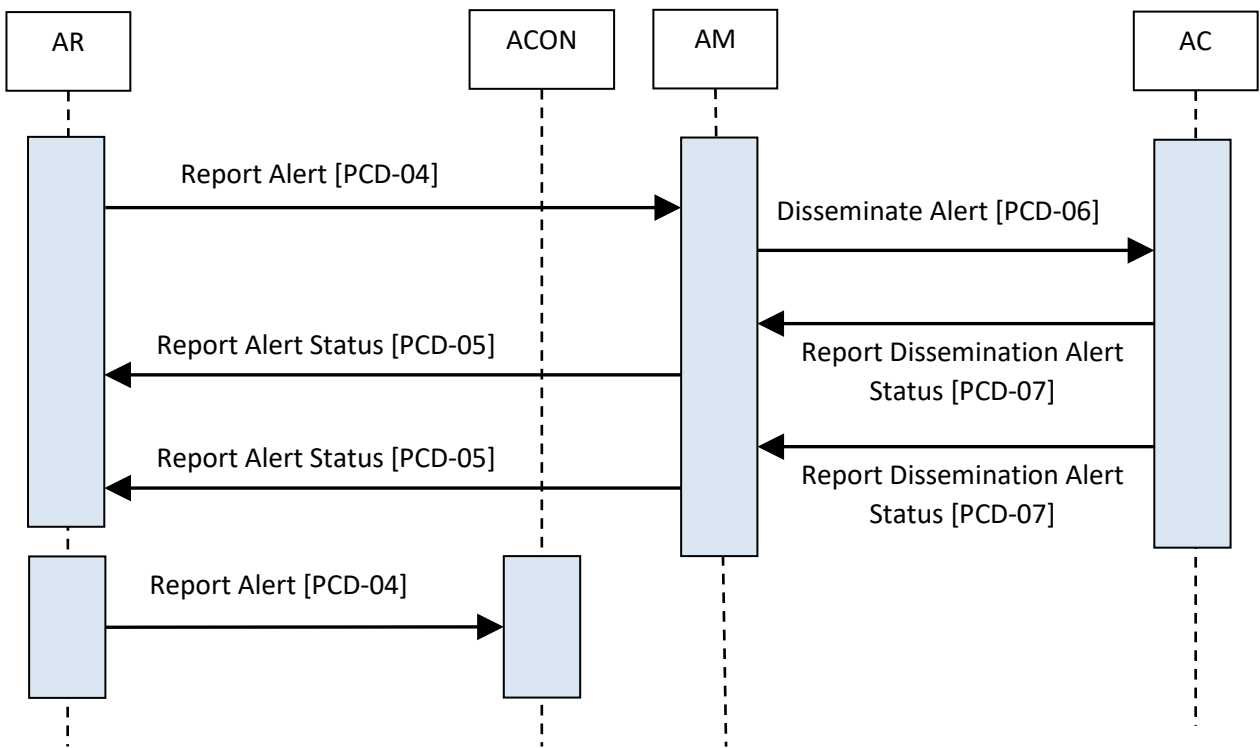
AR
ACON
AM
AC

Report Alert [PCD-04]
Disseminate Alert [PCD-06]
Report Alert Status [PCD-05]
Report Dissemination Alert Status [PCD-07]
Report Alert Status [PCD-05]
Report Dissemination Alert Status [PCD-07]
Report Alert [PCD-04]